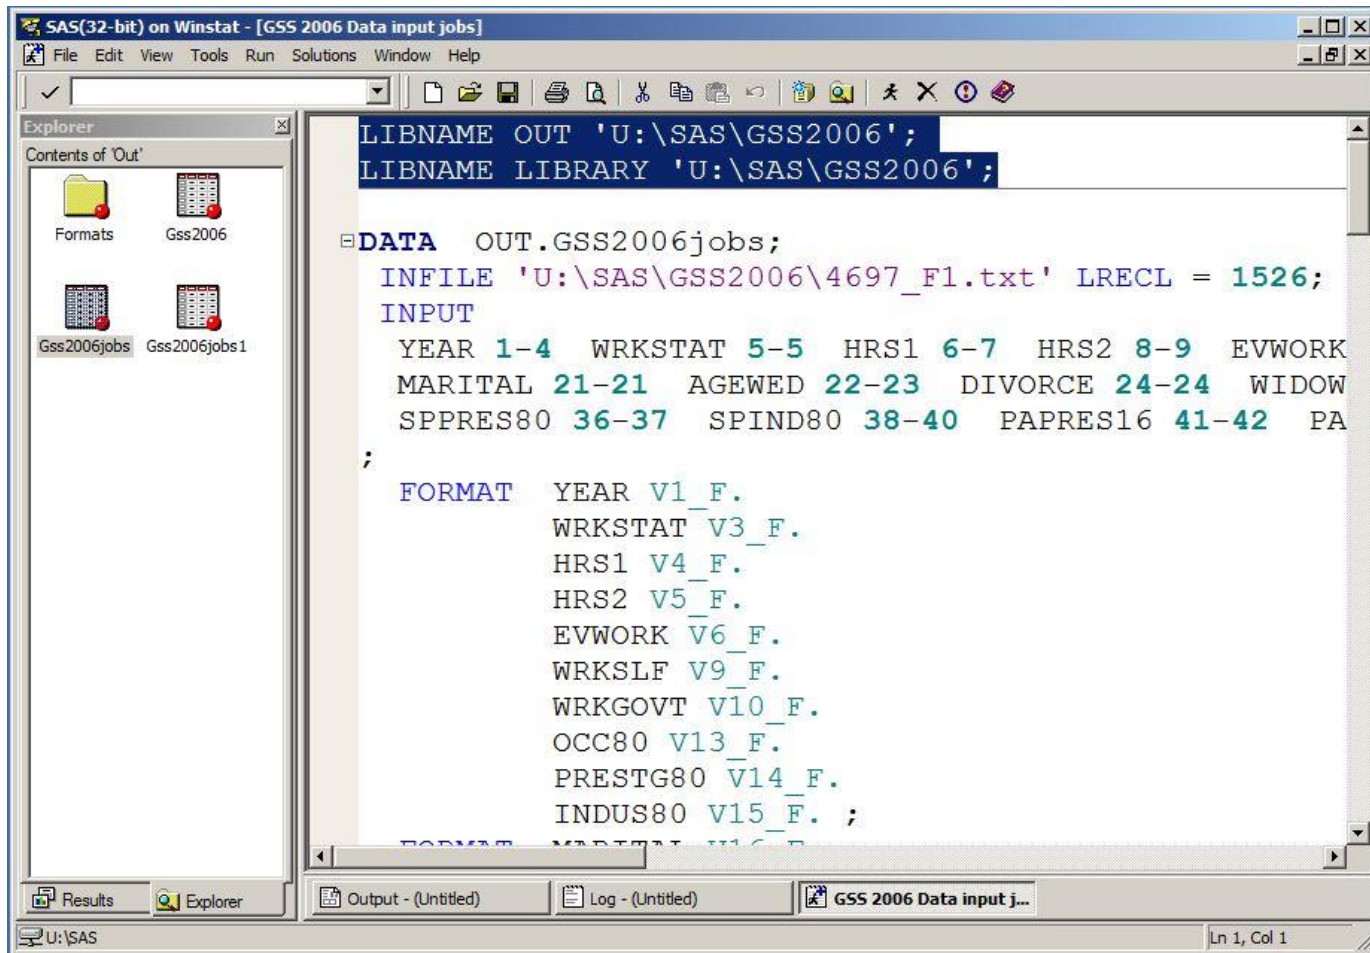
SAS(32-bit) on Winstat - [GSS 2006 Data input jobs]
File Edit View Tools Run Solutions Window Help

Explorer
Contents of 'Out'
Formats Gss2006
Gss2006jobs Gss2006jobs1

LIBNAME OUT 'U:\SAS\GSS2006';
LIBNAME LIBRARY 'U:\SAS\GSS2006';

DATA OUT.GSS2006jobs;
INFILE 'U:\SAS\GSS2006\4697_F1.txt' LRECL = 1526;
INPUT
YEAR 1-4 WRKSTAT 5-5 HRS1 6-7 HRS2 8-9 EVWORK
MARITAL 21-21 AGEWED 22-23 DIVORCE 24-24 WIDOW
SPPRES80 36-37 SPIND80 38-40 PAPRES16 41-42 PA
;
FORMAT YEAR V1_F.
WRKSTAT V3_F.
HRS1 V4_F.
HRS2 V5_F.
EVWORK V6_F.
WRKSLF V9_F.
WRKGOVT V10_F.
OCC80 V13_F.
PRESTG80 V14_F.
INDUS80 V15_F. ;
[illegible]

Results Explorer
Output - (Untitled) Log - (Untitled) GSS 2006 Data input j...
U:\SAS
Ln 1, Col 1